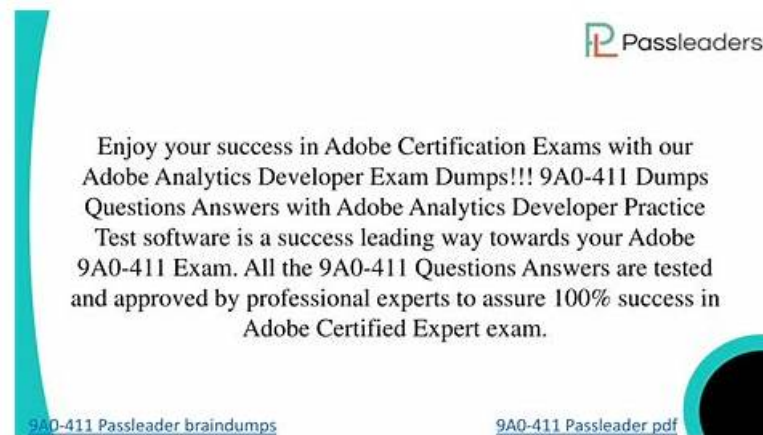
Passleaders

Enjoy your success in Adobe Certification Exams with our Adobe Analytics Developer Exam Dumps!!! 9A0-411 Dumps Questions Answers with Adobe Analytics Developer Practice Test software is a success leading way towards your Adobe 9A0-411 Exam. All the 9A0-411 Questions Answers are tested and approved by professional experts to assure 100% success in Adobe Certified Expert exam.

9A0-411 Passleader braindumps

9A0-411 Passleader pdf